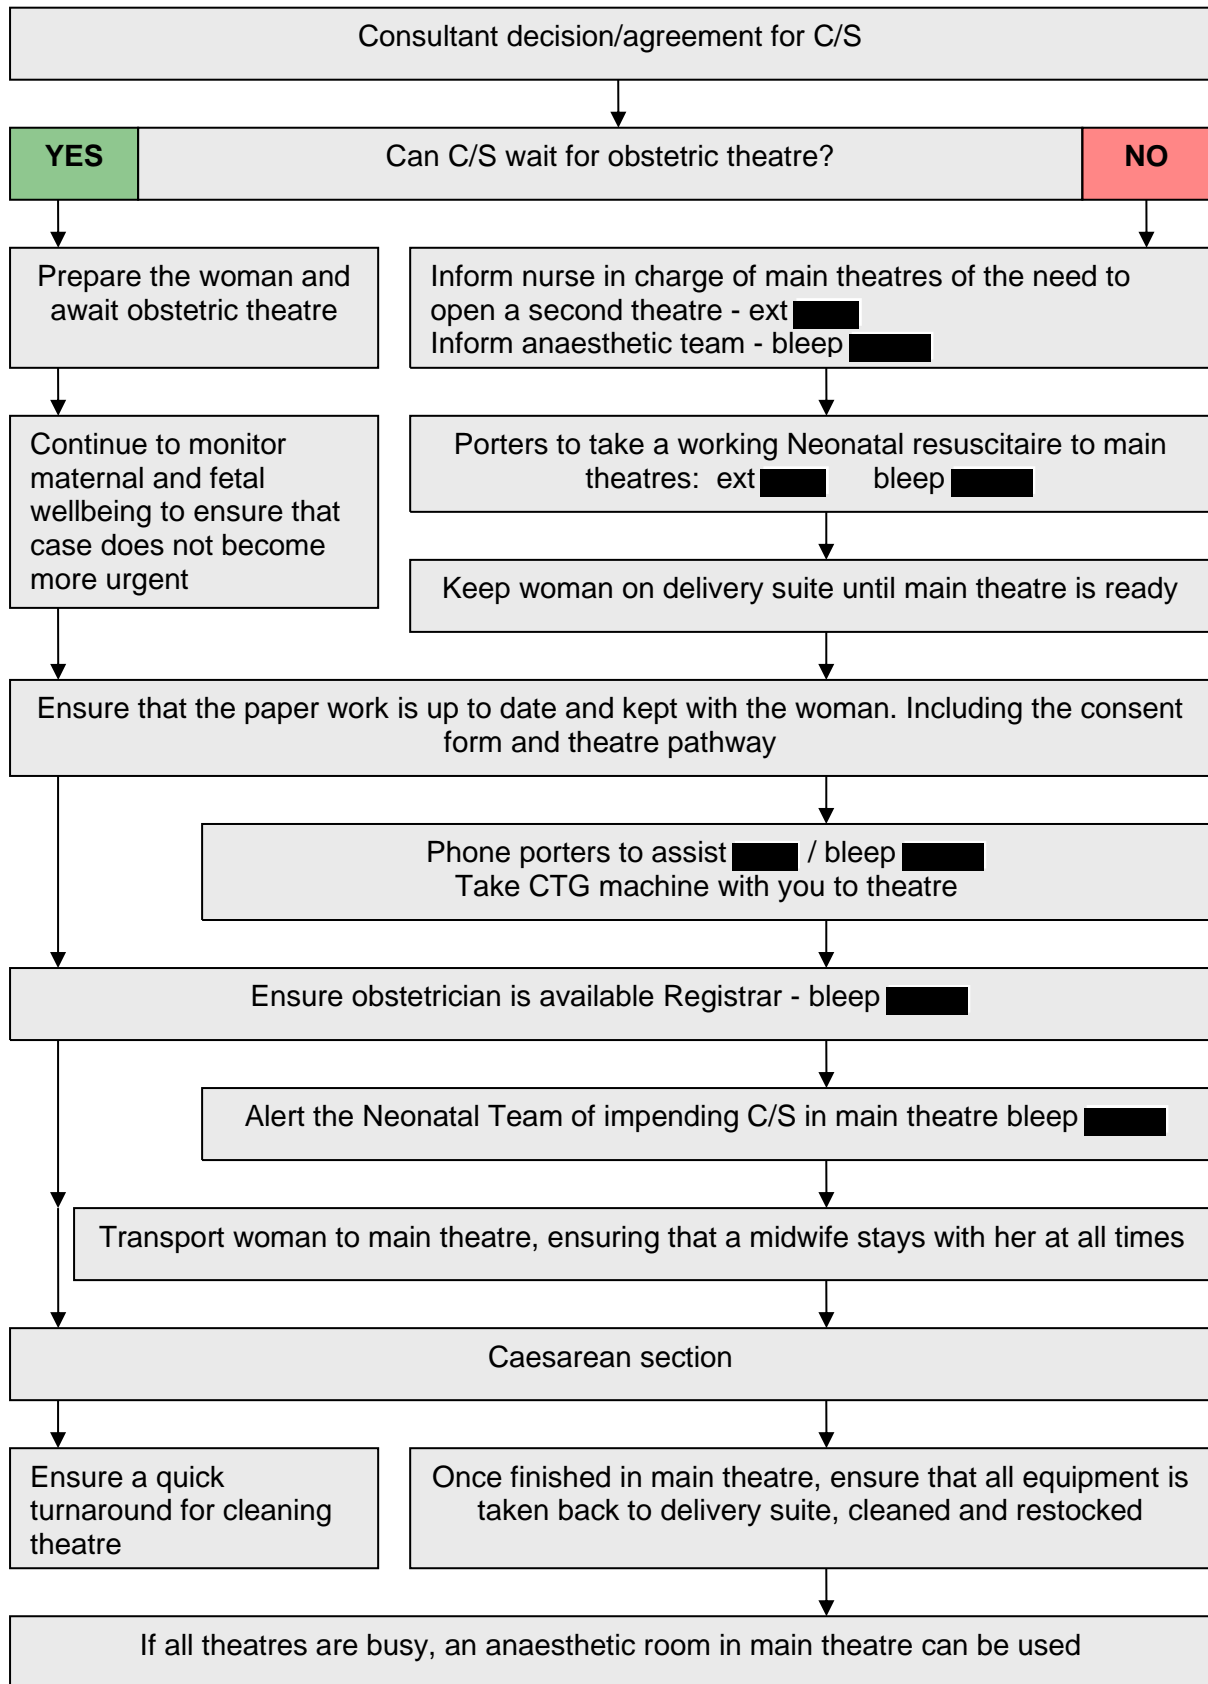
Consultant decision/agreement for C/S

YES

Can C/S wait for obstetric theatre?

NO

Prepare the woman and await obstetric theatre

Inform nurse in charge of main theatres of the need to open a second theatre - ext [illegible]
Inform anaesthetic team - bleep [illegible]

Continue to monitor maternal and fetal wellbeing to ensure that case does not become more urgent

Porters to take a working Neonatal resuscitaire to main theatres: ext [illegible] bleep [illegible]

Keep woman on delivery suite until main theatre is ready

Ensure that the paper work is up to date and kept with the woman. Including the consent form and theatre pathway

Phone porters to assist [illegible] / bleep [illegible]
Take CTG machine with you to theatre

Ensure obstetrician is available Registrar - bleep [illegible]

Alert the Neonatal Team of impending C/S in main theatre bleep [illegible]

Transport woman to main theatre, ensuring that a midwife stays with her at all times

Caesarean section

Ensure a quick turnaround for cleaning theatre

Once finished in main theatre, ensure that all equipment is taken back to delivery suite, cleaned and restocked

If all theatres are busy, an anaesthetic room in main theatre can be used